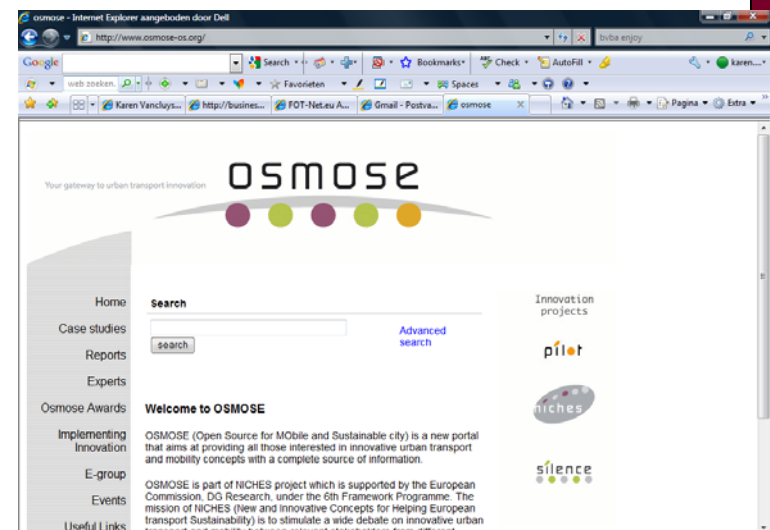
osmose - Internet Explorer aangeboden door Dell

http://www.osmose-os.org/

bvba enjoy

Google

Search

Bookmarks

Check

AutoFill

karen...

web zoeken

Favorieten

Spaces

Karen Vancluys...

http://busines...

FOT-Net.eu A...

Gmail - Postva...

osmose

Pagina

Extra

Your gateway to urban transport innovation

osmose

Home

Case studies

Reports

Experts

Osmose Awards

Implementing Innovation

E-group

Events

Useful Links

Search

search

Advanced search

Welcome to OSMOSE

OSMOSE (Open Source for MObile and Sustainable city) is a new portal that aims at providing all those interested in innovative urban transport and mobility concepts with a complete source of information.

OSMOSE is part of NICHES project which is supported by the European Commission, DG Research, under the 6th Framework Programme. The mission of NICHES (New and Innovative Concepts for Helping European transport Sustainability) is to stimulate a wide debate on innovative urban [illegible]

Innovation projects

pilot

niches

silence